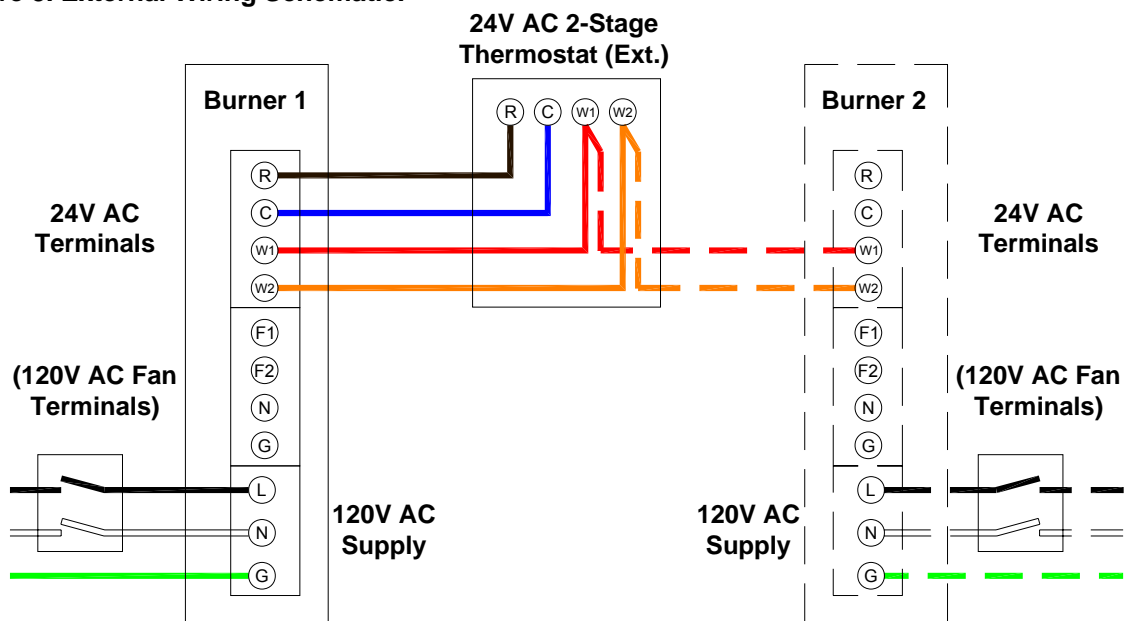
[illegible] External Wiring Schematic

24V AC 2-Stage Thermostat (Ext.)

R C W1 W2

Burner 1

R
C
W1
W2

24V AC Terminals

F1
F2
N
G

(120V AC Fan Terminals)

L
N
G

120V AC Supply

Burner 2

R
C
W1
W2

24V AC Terminals

F1
F2
N
G

(120V AC Fan Terminals)

L
N
G

120V AC Supply